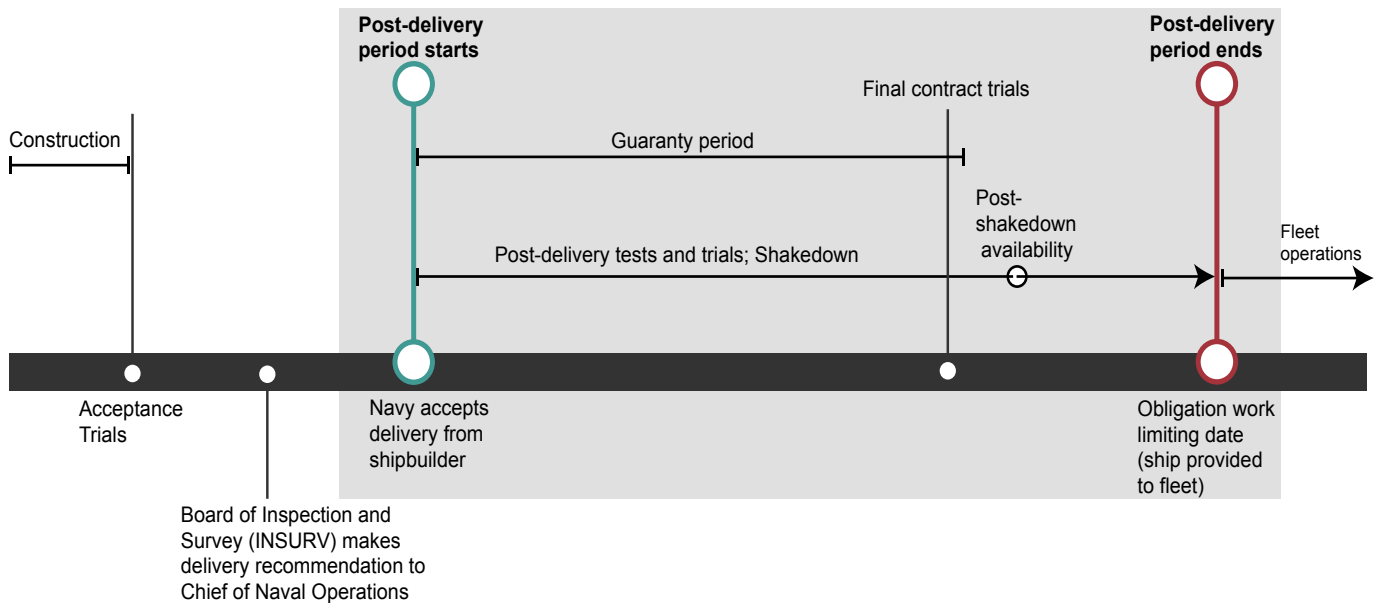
Post-delivery period starts

Post-delivery period ends

Final contract trials

Construction

Guaranty period

Post-shakedown availability

Post-delivery tests and trials; Shakedown

Fleet operations

Acceptance Trials

Navy accepts delivery from shipbuilder

Obligation work limiting date (ship provided to fleet)

Board of Inspection and Survey (INSURV) makes delivery recommendation to Chief of Naval Operations